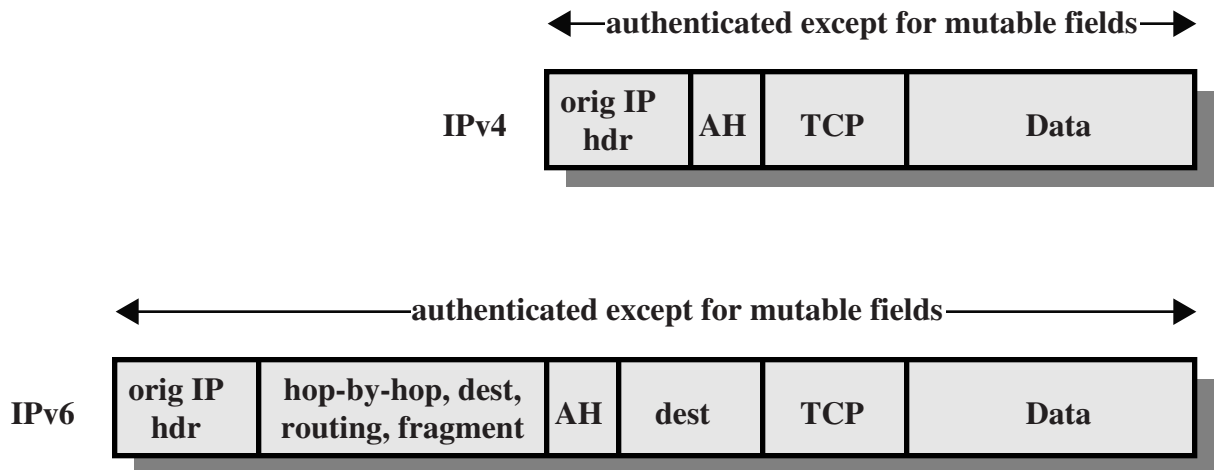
authenticated except for mutable fields

IPv4

| orig IP hdr | AH | TCP | Data |
|---|---|---|---|

authenticated except for mutable fields

IPv6

| orig IP hdr | hop-by-hop, dest, routing, fragment | AH | dest | TCP | Data |
|---|---|---|---|---|---|